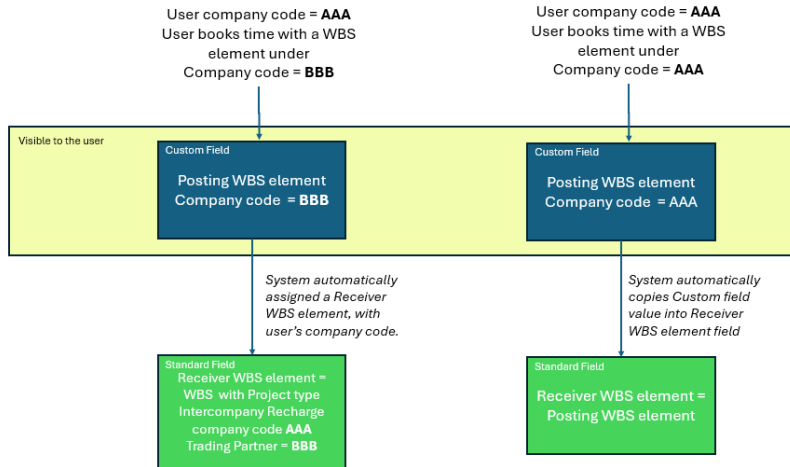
User company code = **AAA**
User books time with a WBS element under
Company code = **BBB**

User company code = **AAA**
User books time with a WBS element under
Company code = **AAA**

Visible to the user

Custom Field
Posting WBS element
Company code = **BBB**

Custom Field
Posting WBS element
Company code = AAA

*System automatically assigned a Receiver WBS element, with user's company code.*

*System automatically copies Custom field value into Receiver WBS element field*

Standard Field
Receiver WBS element = WBS with Project type Intercompany Recharge company code **AAA**
Trading Partner = **BBB**

Standard Field
Receiver WBS element = Posting WBS element